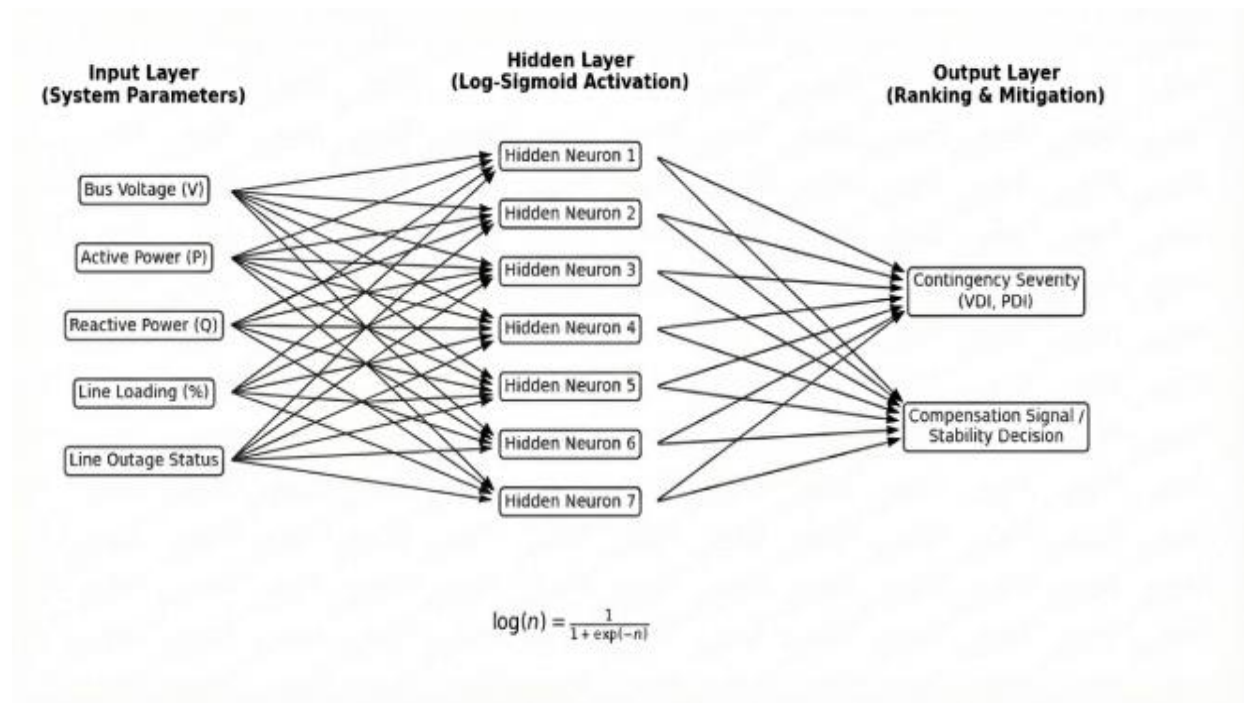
Input Layer
(System Parameters)

Hidden Layer
(Log-Sigmoid Activation)

Output Layer
(Ranking & Mitigation)

Bus Voltage (V)

Active Power (P)

Reactive Power (Q)

Line Loading (%)

Line Outage Status

Hidden Neuron 1

Hidden Neuron 2

Hidden Neuron 3

Hidden Neuron 4

Hidden Neuron 5

Hidden Neuron 6

Hidden Neuron 7

Contingency Severity
(VDI, PDI)

Compensation Signal /
Stability Decision

$\log(n) = \frac{1}{1+\exp(-n)}$